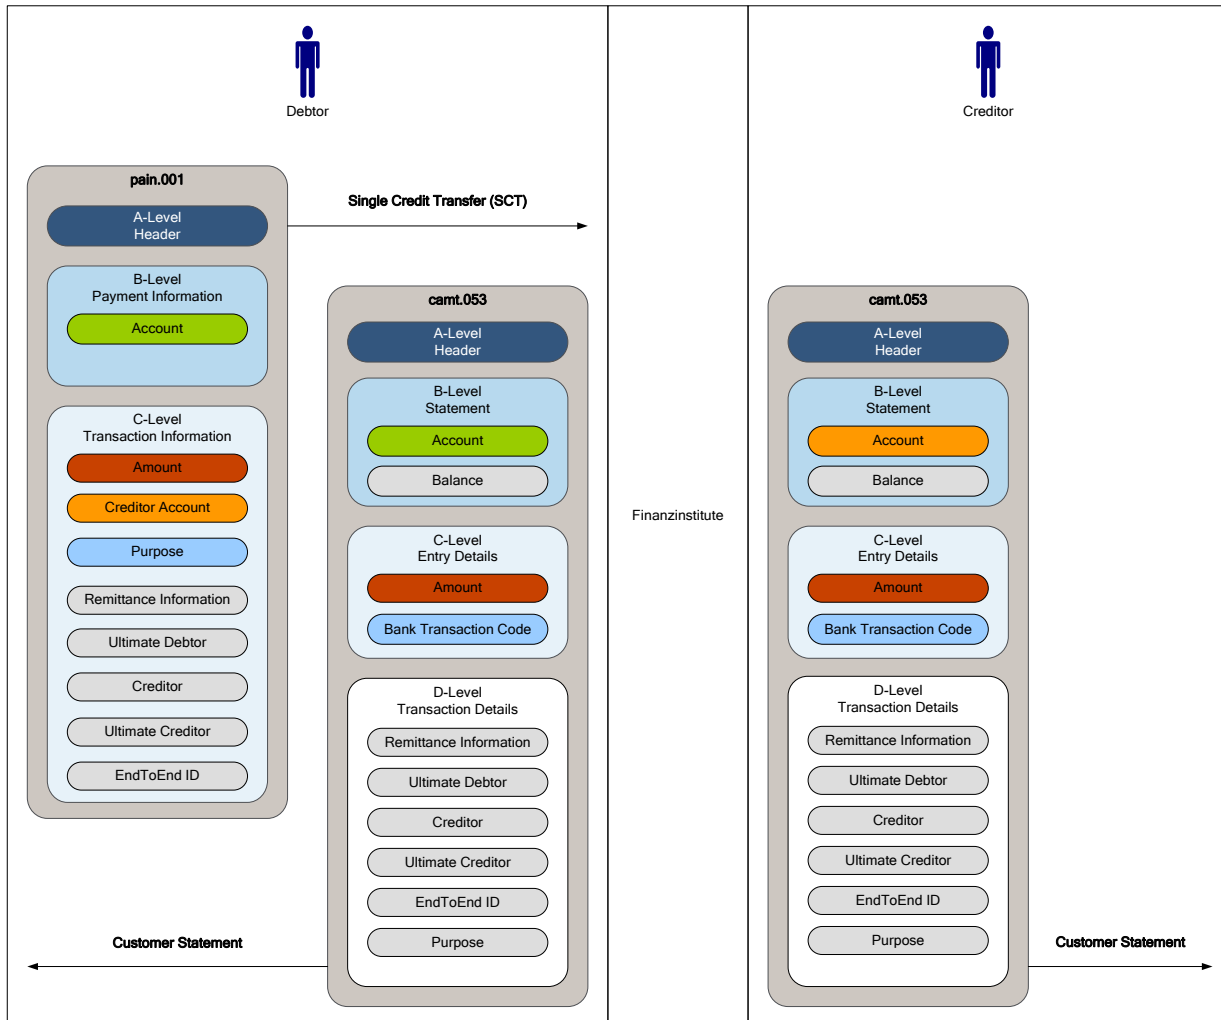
Debtor

pain.001

A-Level
Header

B-Level
Payment Information

Account

C-Level
Transaction Information

Amount

Creditor Account

Purpose

Remittance Information

Ultimate Debtor

Creditor

Ultimate Creditor

EndToEnd ID

Single Credit Transfer (SCT)

camt.053

A-Level
Header

B-Level
Statement

Account

Balance

C-Level
Entry Details

Amount

Bank Transaction Code

D-Level
Transaction Details

Remittance Information

Ultimate Debtor

Creditor

Ultimate Creditor

EndToEnd ID

Purpose

Customer Statement

Finanzinstitute

Creditor

camt.053

A-Level
Header

B-Level
Statement

Account

Balance

C-Level
Entry Details

Amount

Bank Transaction Code

D-Level
Transaction Details

Remittance Information

Ultimate Debtor

Creditor

Ultimate Creditor

EndToEnd ID

Purpose

Customer Statement